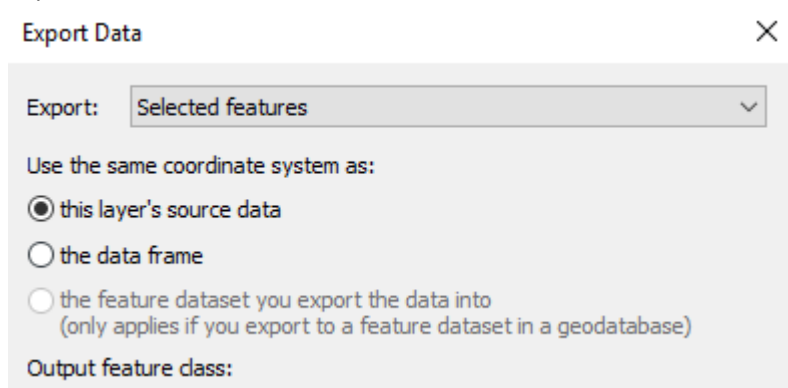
Export Data

×

Export: Selected features

Use the same coordinate system as:

this layer's source data

the data frame

the feature dataset you export the data into
(only applies if you export to a feature dataset in a geodatabase)

Output feature class: